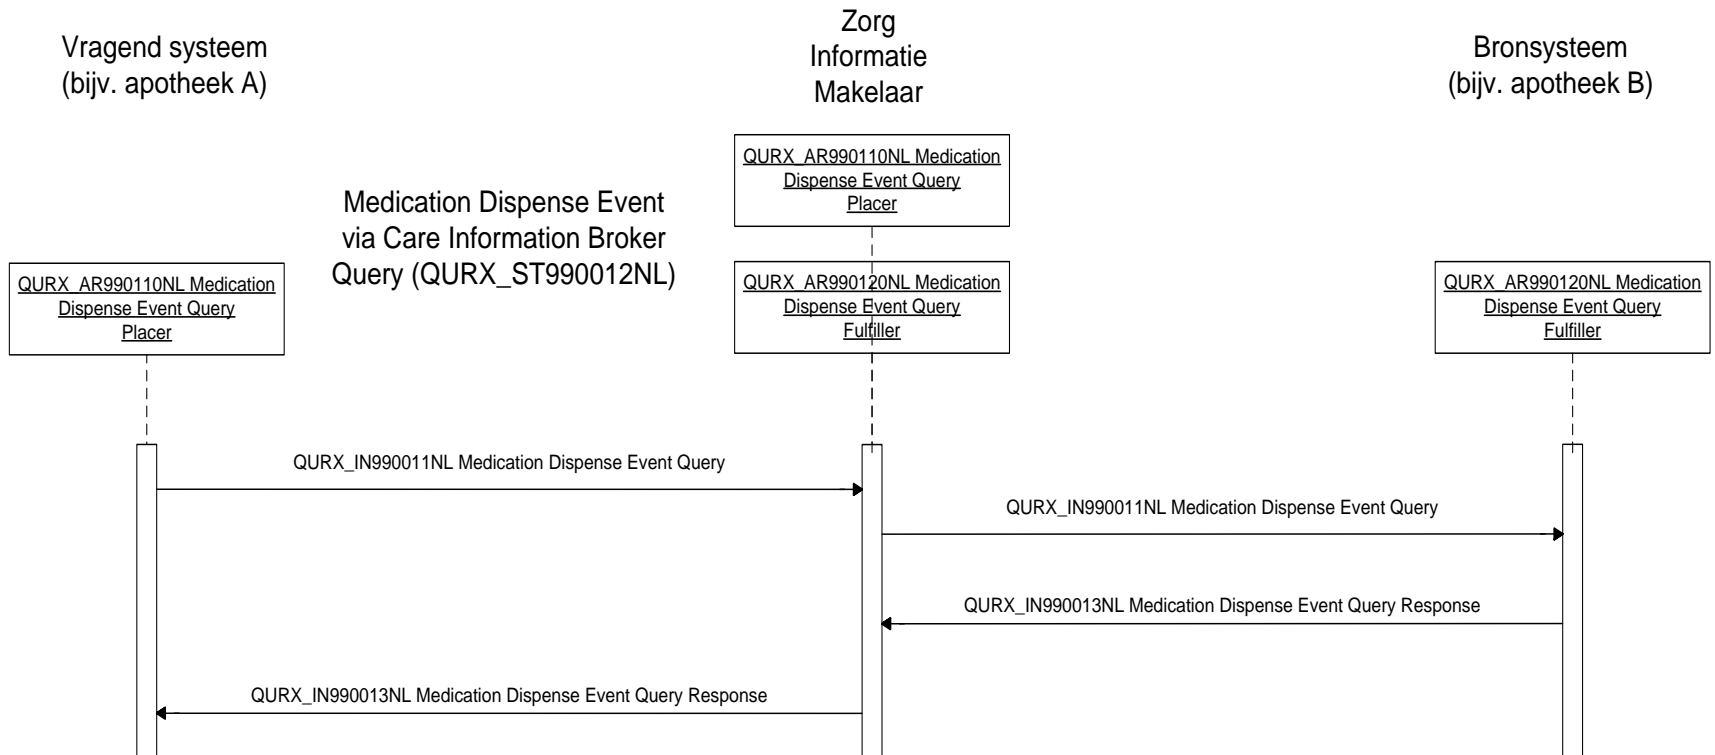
Vragend systeem
(bijv. apotheek A)

Zorg
Informatie
Makelaar

Bronsysteem
(bijv. apotheek B)

QURX_AR990110NL Medication Dispense Event Query Placer

Medication Dispense Event via Care Information Broker Query (QURX_ST990012NL)

QURX_AR990110NL Medication Dispense Event Query Placer

QURX_AR990120NL Medication Dispense Event Query Fulfiller

QURX_AR990120NL Medication Dispense Event Query Fulfiller

QURX_IN990011NL Medication Dispense Event Query

QURX_IN990011NL Medication Dispense Event Query

QURX_IN990013NL Medication Dispense Event Query Response

QURX_IN990013NL Medication Dispense Event Query Response